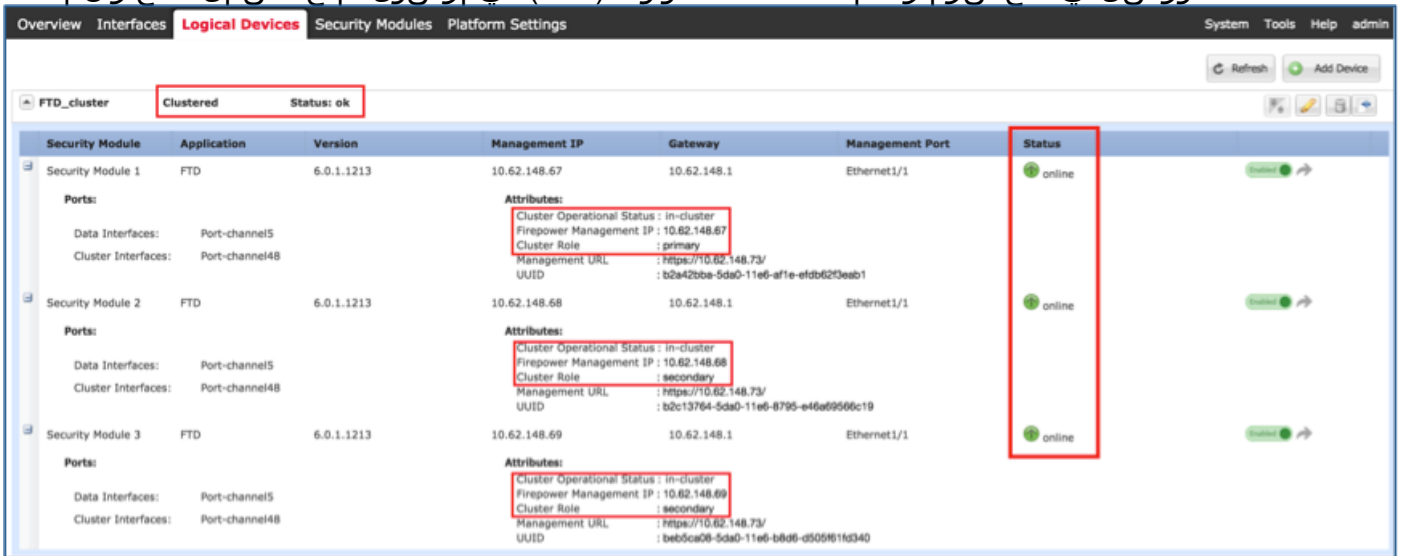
Overview Interfaces Logical Devices Security Modules Platform Settings System Tools Help admin

Refresh Add Device

FTD_cluster Clustered Status: ok

| Security Module | Application | Version | Management IP | Gateway | Management Port | Status |
|---|---|---|---|---|---|---|
| Security Module 1 | FTD | 6.0.1.1213 | 10.62.148.67 | 10.62.148.1 | Ethernet1/1 | online |

Ports:
Data Interfaces: Port-channel5
Cluster Interfaces: Port-channel48

Attributes:
Cluster Operational Status : in-cluster
Firepower Management IP : 10.62.148.67
Cluster Role : primary
Management URL : https://10.62.148.73/
UUID : b2a42bba-5da0-11e6-af1e-efdb62f3eab1

| Security Module | Application | Version | Management IP | Gateway | Management Port | Status |
|---|---|---|---|---|---|---|
| Security Module 2 | FTD | 6.0.1.1213 | 10.62.148.68 | 10.62.148.1 | Ethernet1/1 | online |

Ports:
Data Interfaces: Port-channel5
Cluster Interfaces: Port-channel48

Attributes:
Cluster Operational Status : in-cluster
Firepower Management IP : 10.62.148.68
Cluster Role : secondary
Management URL : https://10.62.148.73/
UUID : b2c13764-5da0-11e6-8795-e46a69566c19

| Security Module | Application | Version | Management IP | Gateway | Management Port | Status |
|---|---|---|---|---|---|---|
| Security Module 3 | FTD | 6.0.1.1213 | 10.62.148.69 | 10.62.148.1 | Ethernet1/1 | online |

Ports:
Data Interfaces: Port-channel5
Cluster Interfaces: Port-channel48

Attributes:
Cluster Operational Status : in-cluster
Firepower Management IP : 10.62.148.69
Cluster Role : secondary
Management URL : https://10.62.148.73/
UUID : beb5ca08-5da0-11e6-b8d6-d505f61fd340